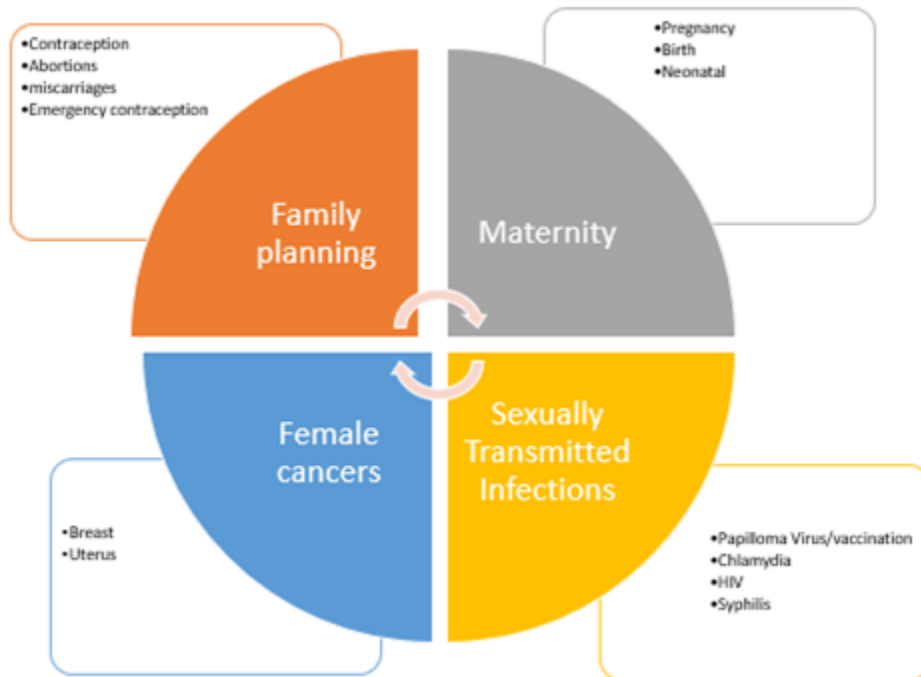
•Contraception
•Abortions
•miscarriages
•Emergency contraception

Family planning

•Pregnancy
•Birth
•Neonatal

Maternity

Female cancers

•Breast
•Uterus

Sexually Transmitted Infections

•Papilloma Virus/vaccination
•Chlamydia
•HIV
•Syphilis